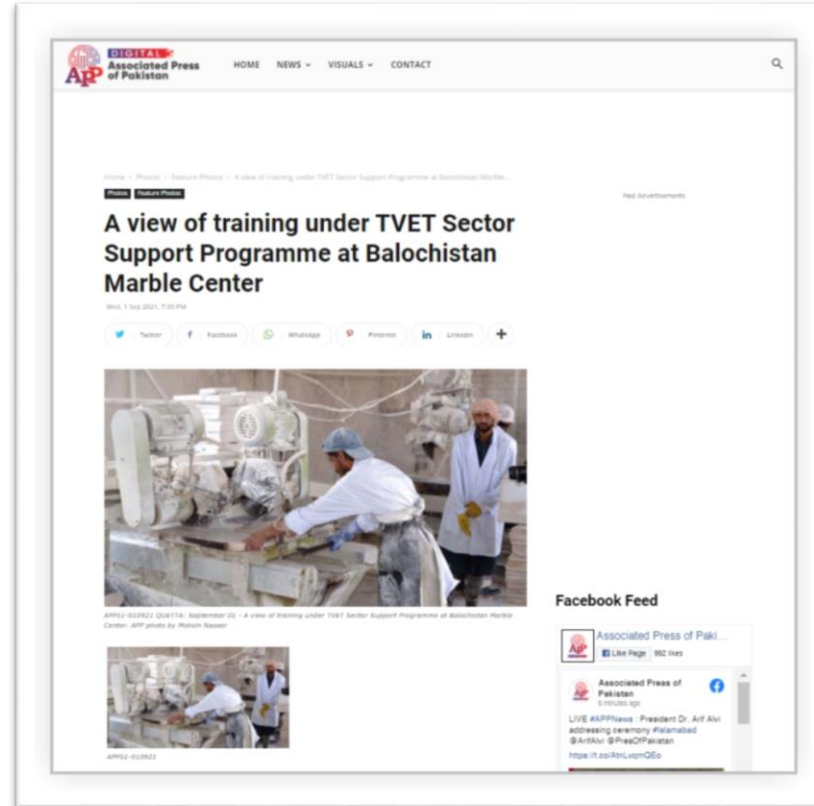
APP DIGITAL Associated Press of Pakistan

HOME NEWS VISUALS CONTACT

Home › Photos › Feature Photos › A view of training under TVET Sector Support Programme at Balochistan Marble...

Photos Feature Photos

Paid Advertisements

A view of training under TVET Sector Support Programme at Balochistan Marble Center

Wed, 1 Sep 2021, 7:35 PM

Twitter Facebook WhatsApp Pinterest Linkedin +

APP51-010921 QUETTA: September 01 - A view of training under TVET Sector Support Programme at Balochistan Marble Center. APP photo by Mohsin Naseer

APP51-010921

Facebook Feed

Associated Press of Paki...
Like Page 992 likes

Associated Press of Pakistan
6 minutes ago

LIVE #APPNews : President Dr. Arif Alvi addressing ceremony #Islamabad @ArifAlvi @PresOfPakistan
https://t.co/AtnLvqmQEo